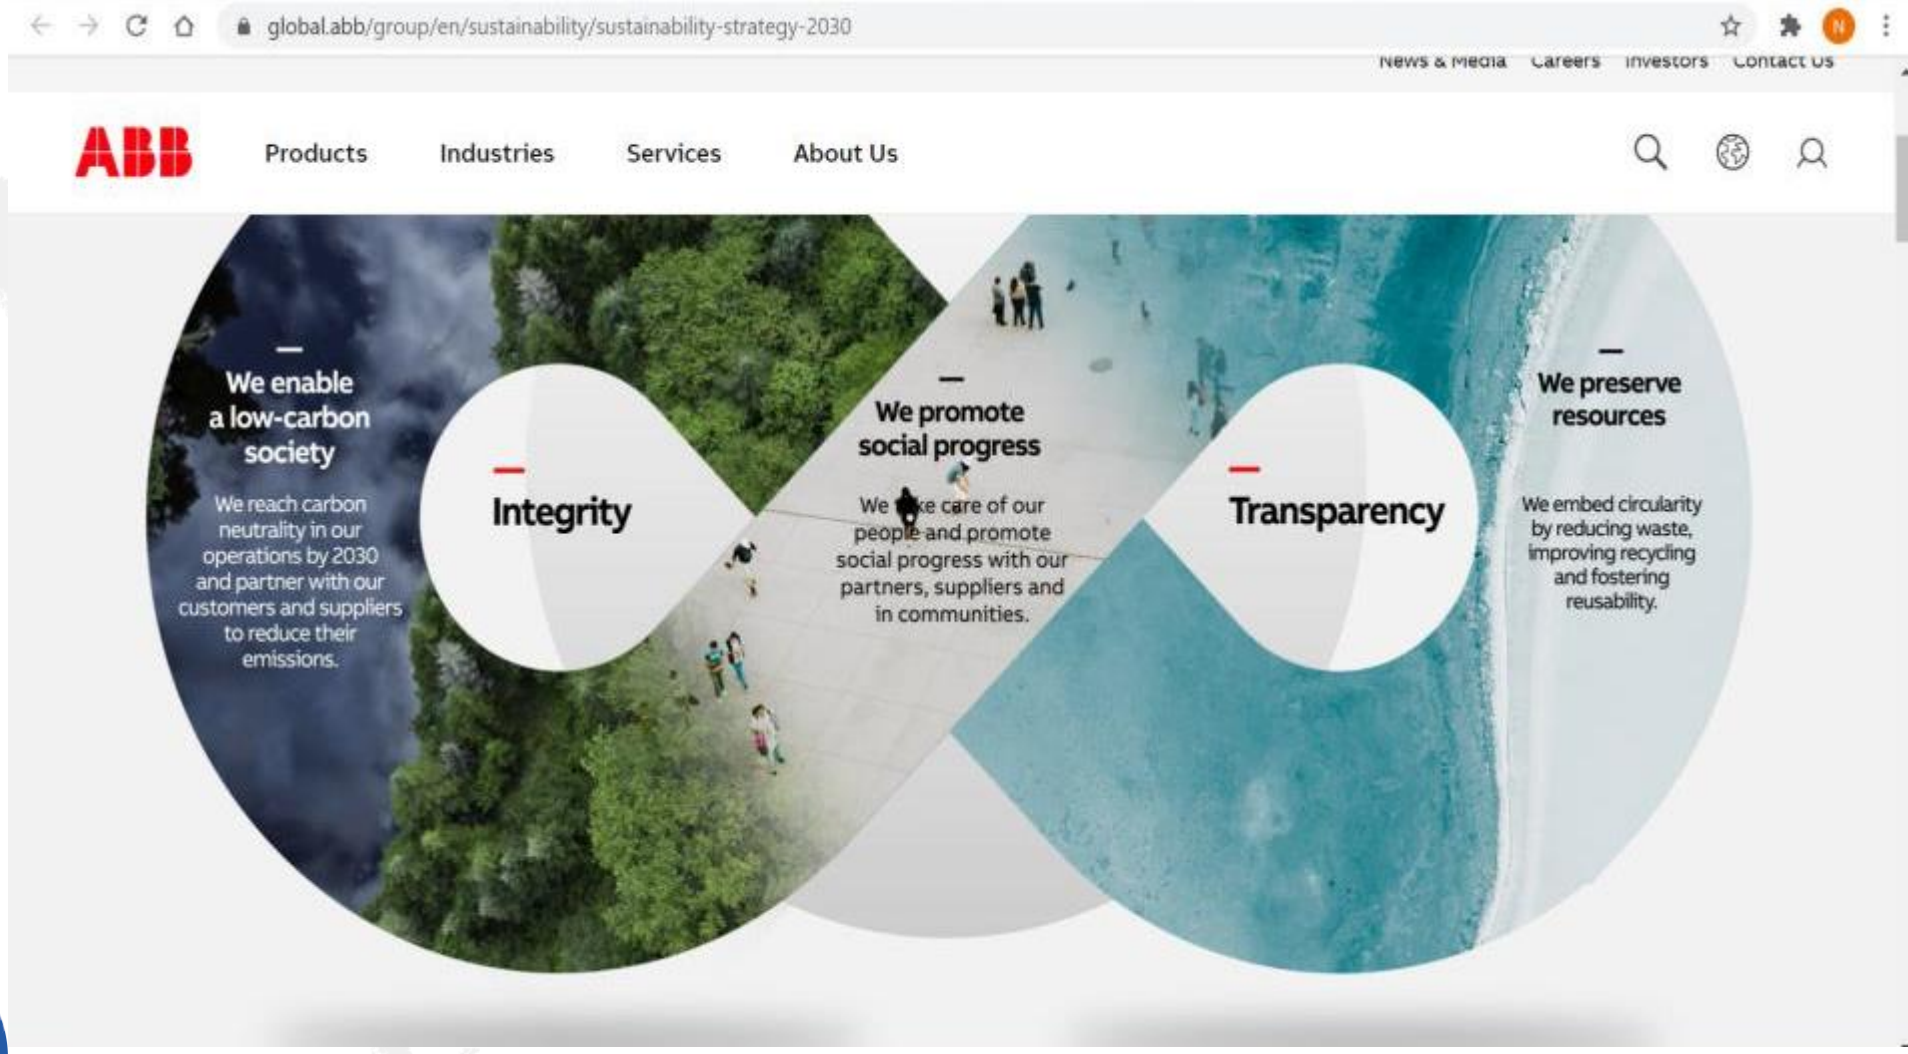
global.abb/group/en/sustainability/sustainability-strategy-2030

N

News & Media Careers Investors Contact Us

ABB

Products Industries Services About Us

—
We enable a low-carbon society

We reach carbon neutrality in our operations by 2030 and partner with our customers and suppliers to reduce their emissions.

—
Integrity

—
We promote social progress

We take care of our people and promote social progress with our partners, suppliers and in communities.

—
Transparency

—
We preserve resources

We embed circularity by reducing waste, improving recycling and fostering reusability.